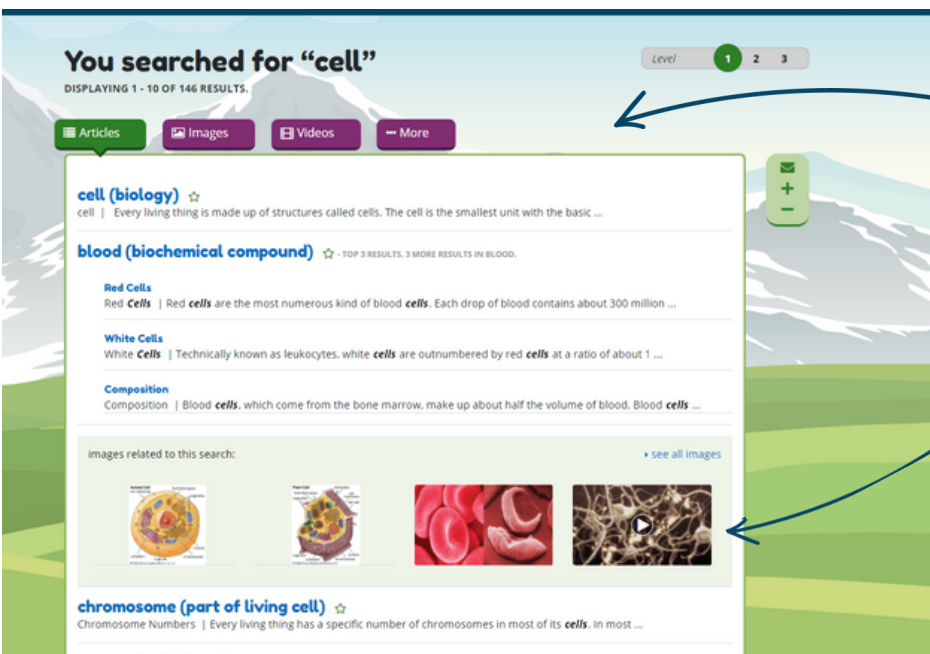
You searched for "cell"
DISPLAYING 1 - 10 OF 146 RESULTS.

Level 1 2 3

Articles
Images
Videos
More

cell (biology)
cell | Every living thing is made up of structures called cells. The cell is the smallest unit with the basic ...

blood (biochemical compound) - TOP 3 RESULTS. 3 MORE RESULTS IN BLOOD.

Red Cells
Red *Cells* | Red *cells* are the most numerous kind of blood *cells*. Each drop of blood contains about 300 million ...

White Cells
White *Cells* | Technically known as leukocytes, white *cells* are outnumbered by red *cells* at a ratio of about 1 ...

Composition
Composition | Blood *cells*, which come from the bone marrow, make up about half the volume of blood. Blood *cells* ...

images related to this search:
see all images

chromosome (part of living cell)
Chromosome Numbers | Every living thing has a specific number of chromosomes in most of its *cells*. In most ...